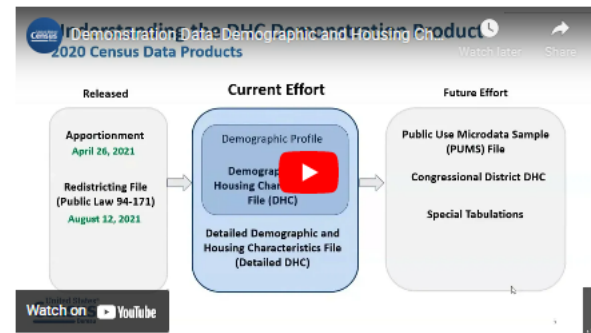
United States Census Bureau

Demonstration Data: Demographic and Housing Ch...

Watch later

Share

Understanding the DHC Demonstration Product

2020 Census Data Products

Released

Current Effort

Future Effort

Apportionment
April 26, 2021

Redistricting File (Public Law 94-171)
August 12, 2021

Demographic Profile

Demograp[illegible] Housing Char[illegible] File (DHC)

Detailed Demographic and Housing Characteristics File (Detailed DHC)

Public Use Microdata Sample (PUMS) File

Congressional District DHC

Special Tabulations

Watch on YouTube

United States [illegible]